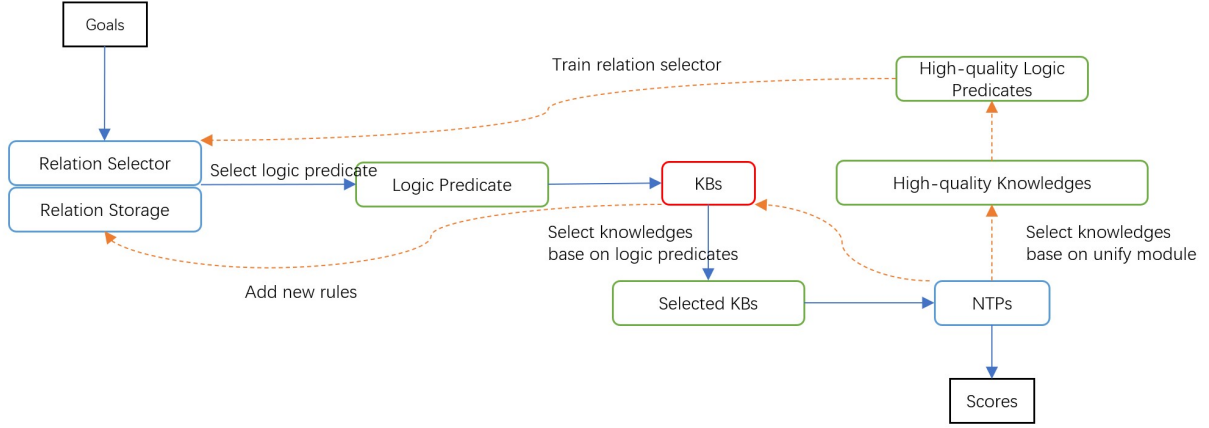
Goals

Train relation selector

High-quality Logic Predicates

Relation Selector

Relation Storage

Select logic predicate

Logic Predicate

KBs

High-quality Knowledges

Select knowledges base on logic predicates

Select knowledges base on unify module

Add new rules

Selected KBs

NTPs

Scores